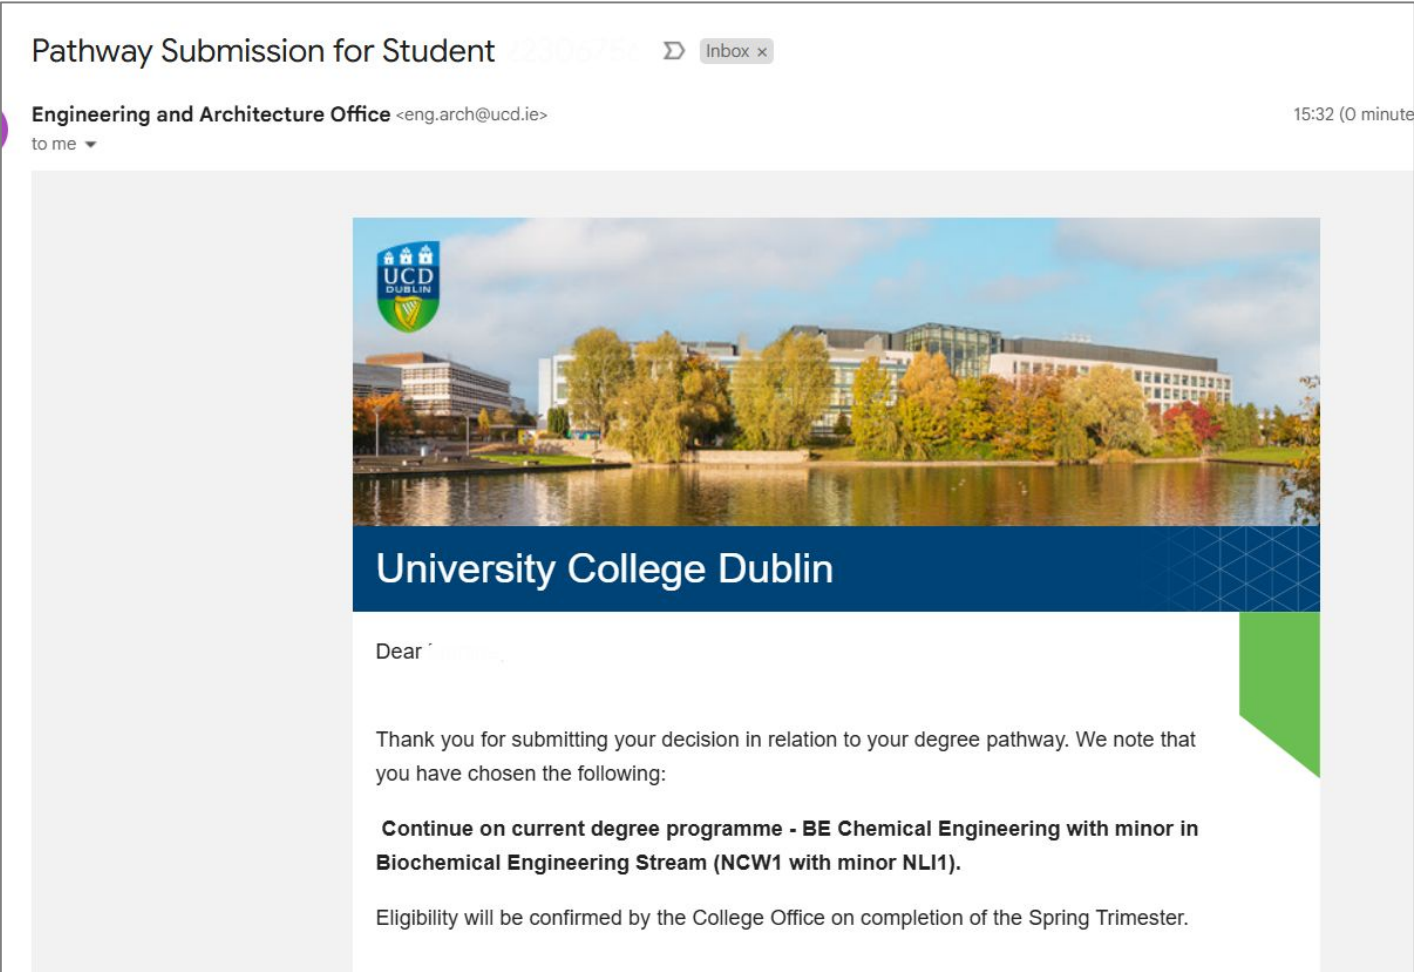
Pathway Submission for Student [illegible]

Inbox ×

Engineering and Architecture Office <eng.arch@ucd.ie>

15:32 (0 minute

to me

UCD DUBLIN

University College Dublin

Dear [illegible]

Thank you for submitting your decision in relation to your degree pathway. We note that you have chosen the following:

**Continue on current degree programme - BE Chemical Engineering with minor in Biochemical Engineering Stream (NCW1 with minor NLI1).**

Eligibility will be confirmed by the College Office on completion of the Spring Trimester.